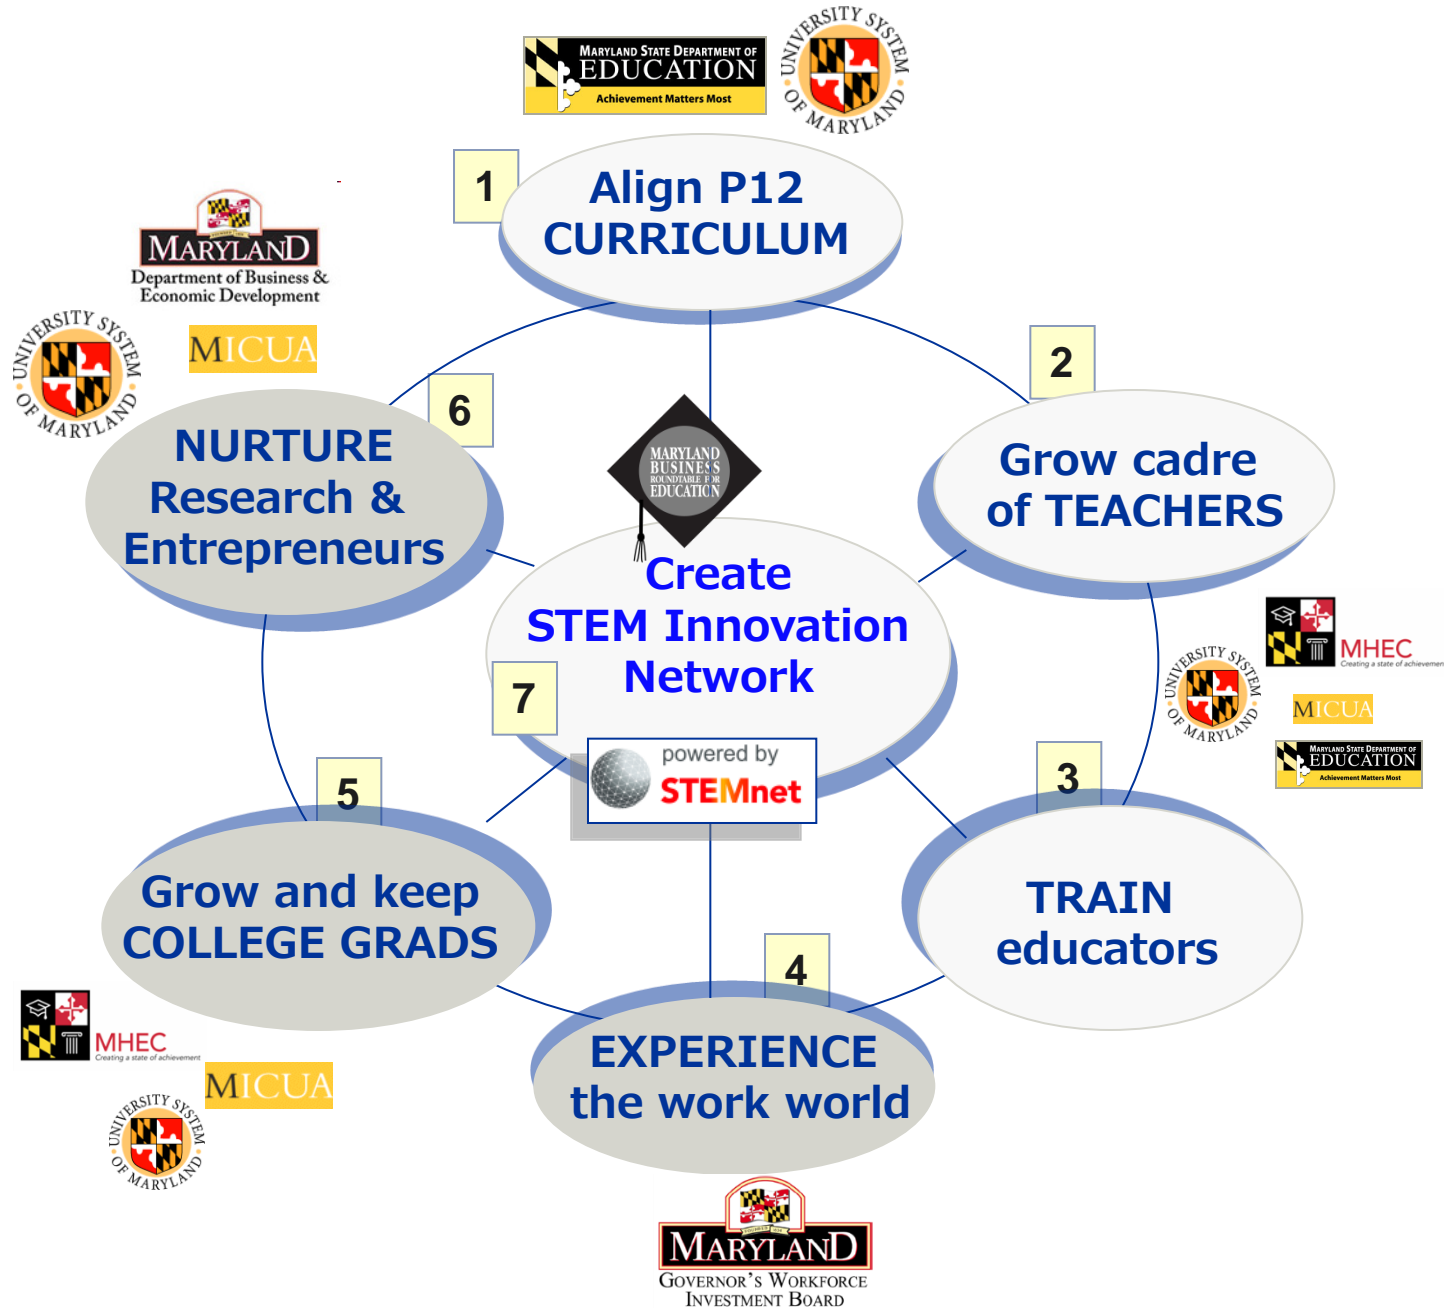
MARYLAND STATE DEPARTMENT OF EDUCATION
Achievement Matters Most

UNIVERSITY SYSTEM OF MARYLAND

1
Align P12 CURRICULUM

MARYLAND
Department of Business & Economic Development

UNIVERSITY SYSTEM OF MARYLAND

MICUA

6
NURTURE Research & Entrepreneurs

2
Grow cadre of TEACHERS

MARYLAND BUSINESS ROUNDTABLE FOR EDUCATION

Create STEM Innovation Network

7

powered by
STEMnet

MHEC
Creating a state of achievement

UNIVERSITY SYSTEM OF MARYLAND

MICUA

MARYLAND STATE DEPARTMENT OF EDUCATION
Achievement Matters Most

3
TRAIN educators

5
Grow and keep COLLEGE GRADS

MHEC
Creating a state of achievement

MICUA

UNIVERSITY SYSTEM OF MARYLAND

4
EXPERIENCE the work world

MARYLAND
GOVERNOR'S WORKFORCE INVESTMENT BOARD